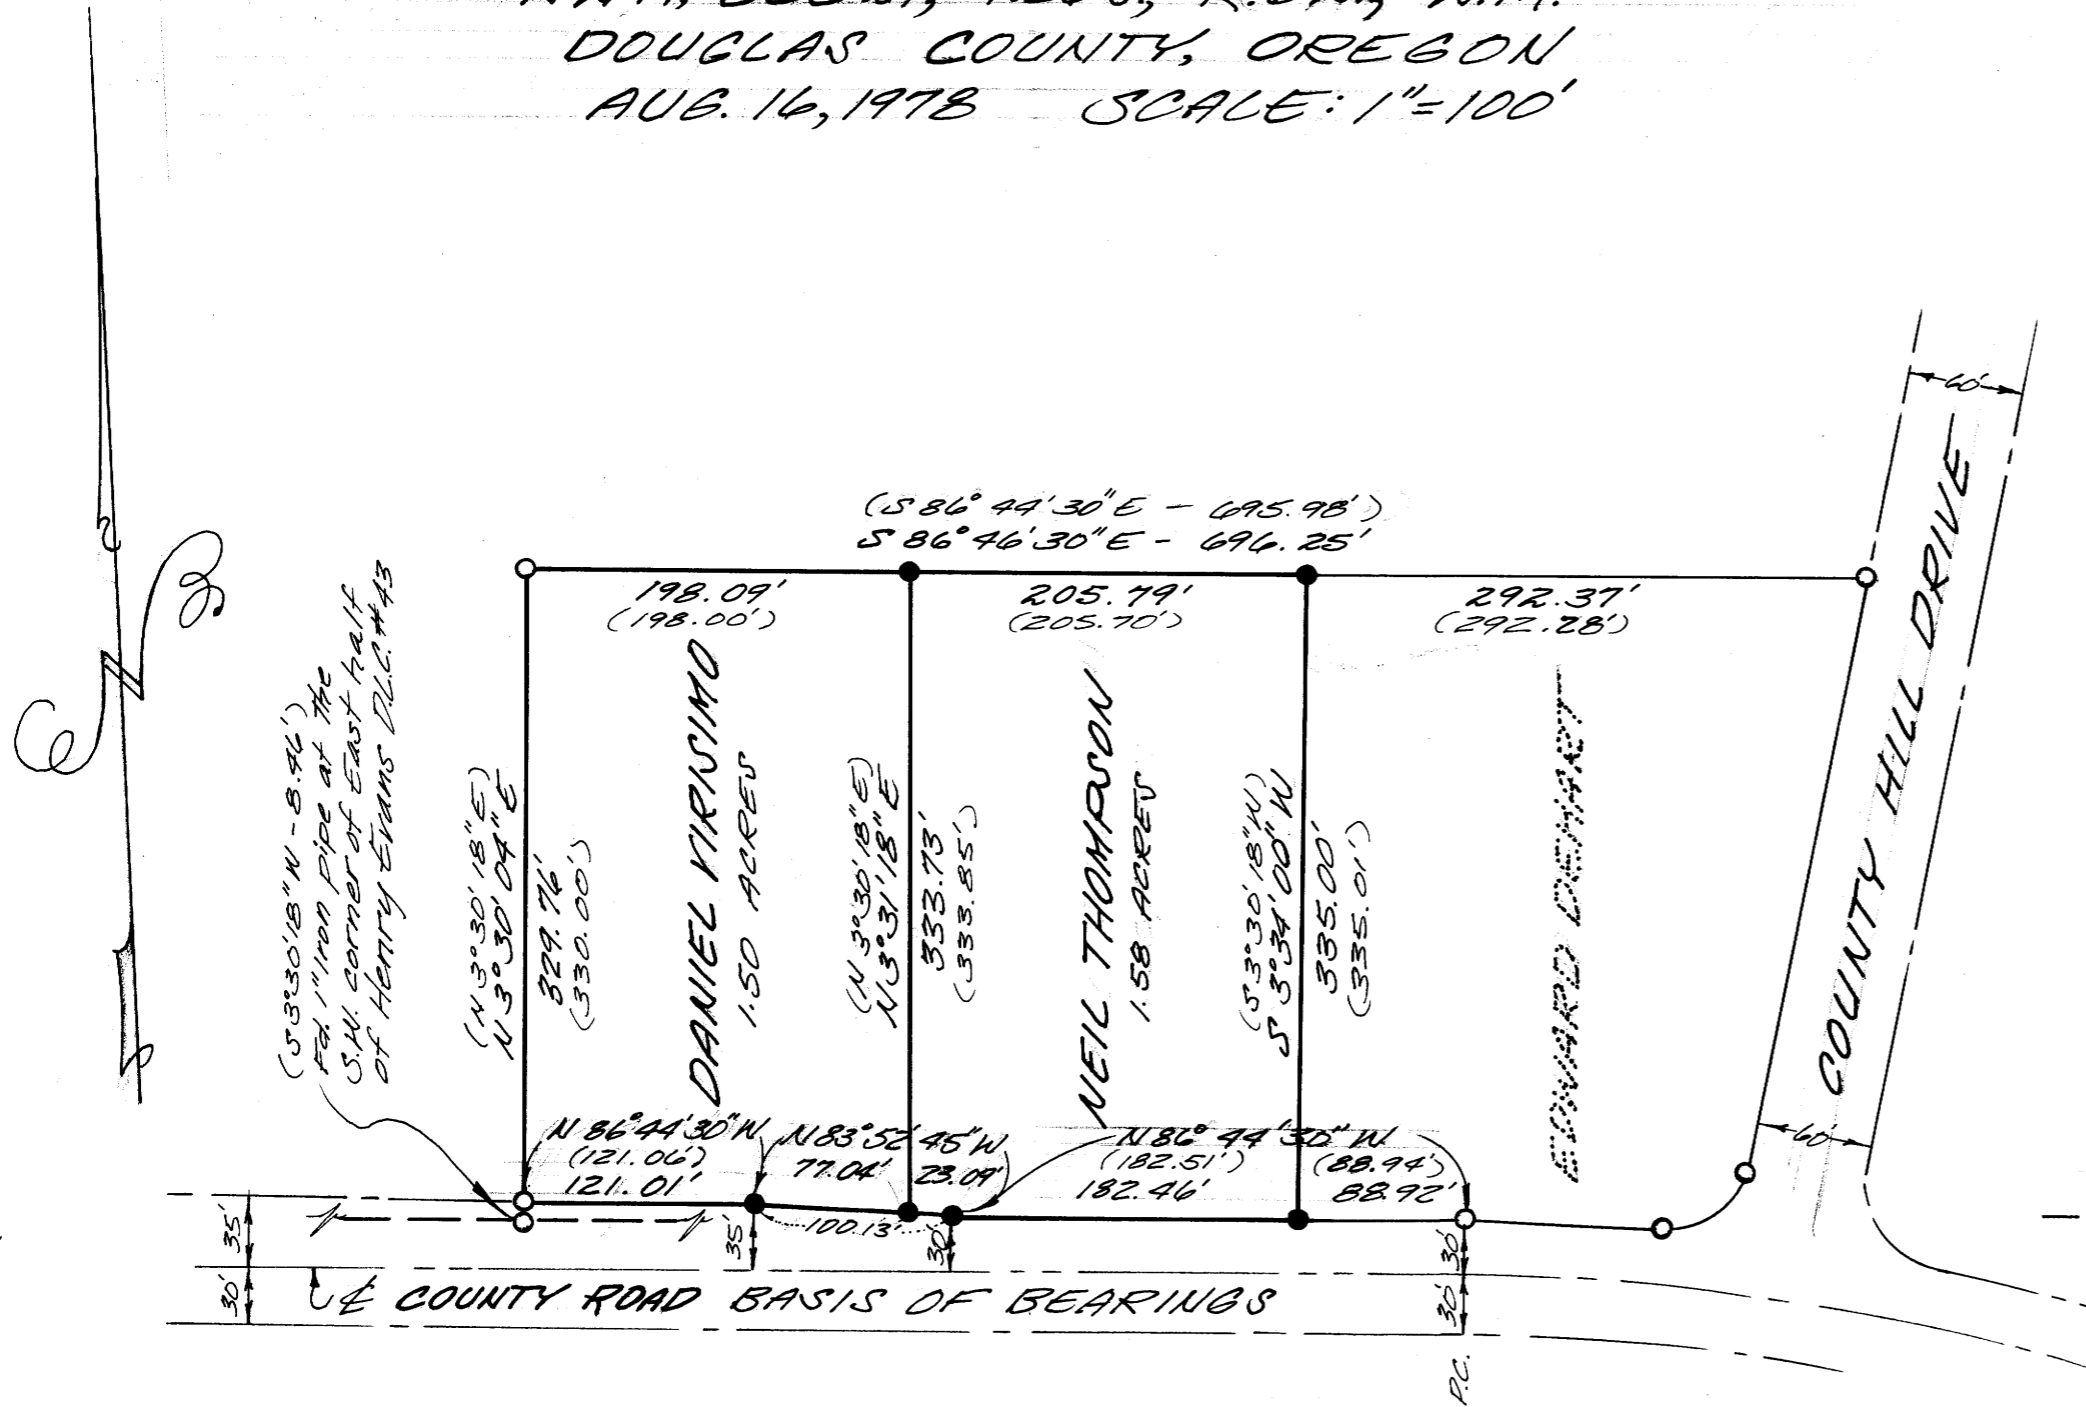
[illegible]
DOUGLAS COUNTY, OREGON
AUG. 16, 1978 SCALE: 1" = 100'

(S 86° 44' 30" E - 695.98')
S 86° 46' 30" E - 696.25'

198.09'
(198.00')

205.79'
(205.70')

292.37'
(292.28')

COUNTY HILL DRIVE

60'

(S 3°30'18" W - 8.96') Fd. 1" Iron pipe at the S.W. corner of East half of Henry Evans D.L.C. #43

(N 3°30'18" E)
N 3°30'04" E

329.76'
(330.00')

DANIEL KIRISIMO
1.50 ACRES

(N 3°30'18" E)
N 3°31'18" E

333.73'
(333.85')

NEIL THOMPSON
1.58 ACRES

(S 3°30'18" W)
S 3°34'00" W

335.00'
(335.01')

EDWARD DEHART

N 86°44'30" W
(121.06')
121.01'

N 83°52'45" W
77.04'
23.09'

N 86° 44' 30" W
(182.51')
182.46'

(88.94')
88.92'

100.13'

35'
35'
30'
30'
30'
60'

℄ COUNTY ROAD BASIS OF BEARINGS

P.C.